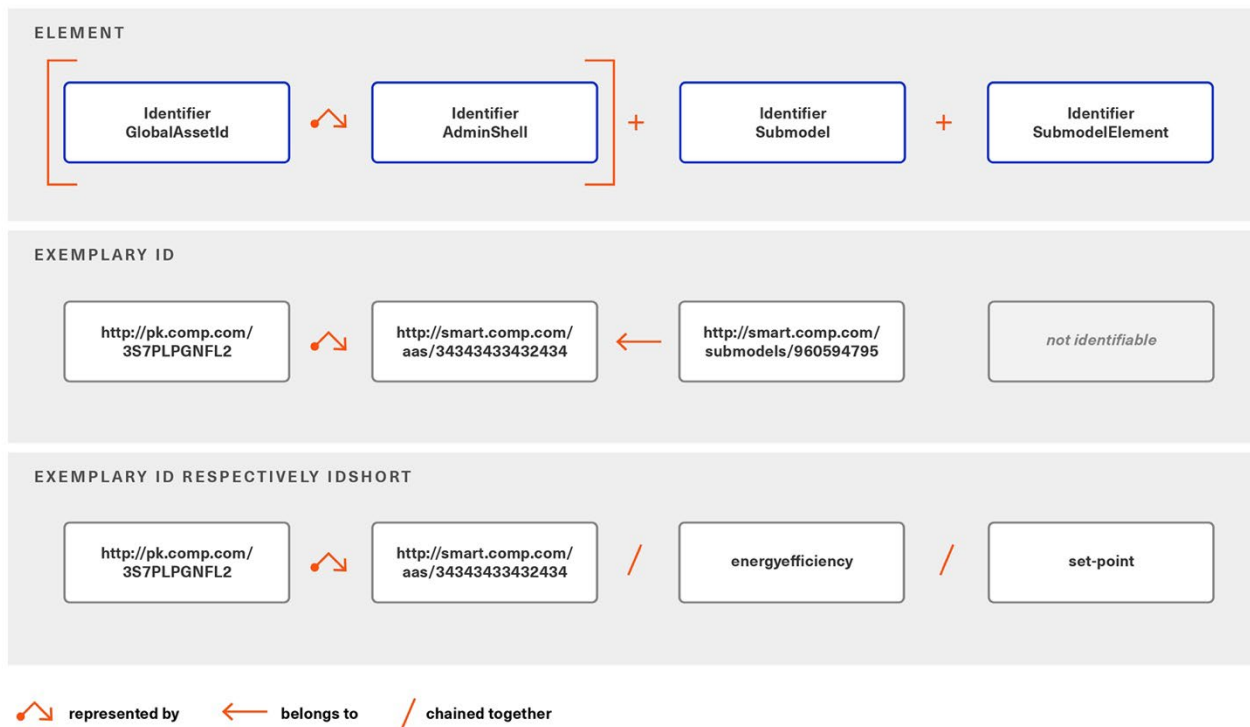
ELEMENT

Identifier GlobalAssetId

Identifier AdminShell

+

Identifier Submodel

+

Identifier SubmodelElement

EXEMPLARY ID

http://pk.comp.com/ 3S7PLPGNFL2

http://smart.comp.com/ aas/34343433432434

http://smart.comp.com/ submodels/960594795

not identifiable

EXEMPLARY ID RESPECTIVELY IDSHORT

http://pk.comp.com/ 3S7PLPGNFL2

http://smart.comp.com/ aas/34343433432434

/

energyefficiency

/

set-point

represented by

belongs to

chained together